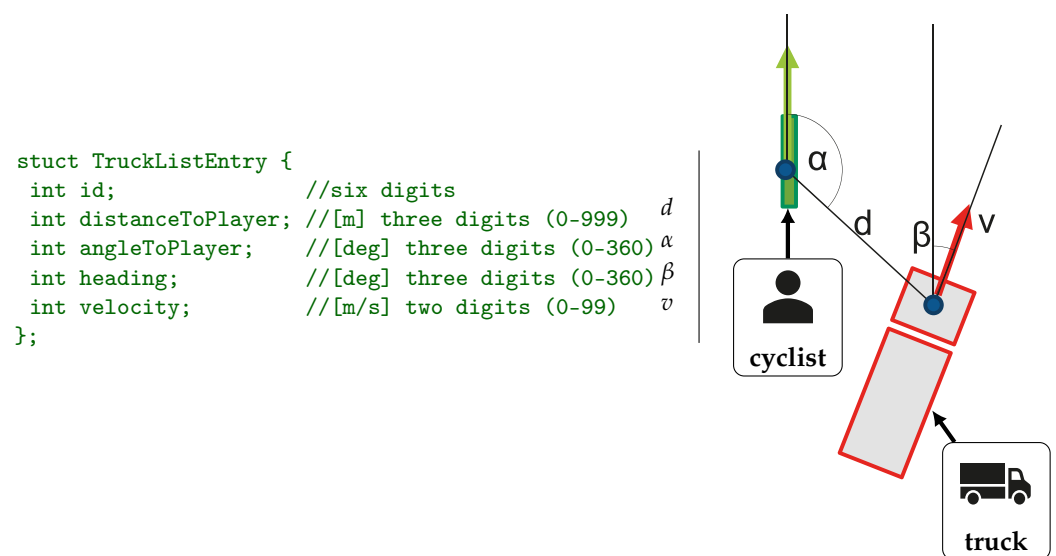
stuct TruckListEntry {
 int id;                //six digits
 int distanceToPlayer; //[m] three digits (0-999)  $d$
 int angleToPlayer;    //[deg] three digits (0-360)  $\alpha$
 int heading;          //[deg] three digits (0-360)  $\beta$
 int velocity;         //[m/s] two digits (0-99)  $v$
};

α

d

β

v

cyclist

truck